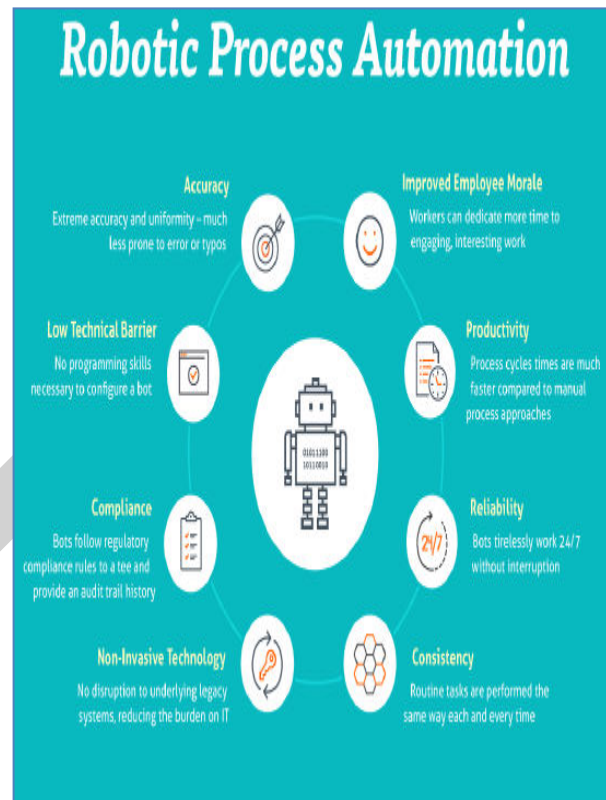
Robotic Process Automation

Accuracy
Extreme accuracy and uniformity – much less prone to error or typos

Improved Employee Morale
Workers can dedicate more time to engaging, interesting work

Low Technical Barrier
No programming skills necessary to configure a bot

Productivity
Process cycles times are much faster compared to manual process approaches

01011100
10110010

Compliance
Bots follow regulatory compliance rules to a tee and provide an audit trail history

Reliability
24/7
Bots tirelessly work 24/7 without interruption

Non-Invasive Technology
No disruption to underlying legacy systems, reducing the burden on IT

Consistency
Routine tasks are performed the same way each and every time